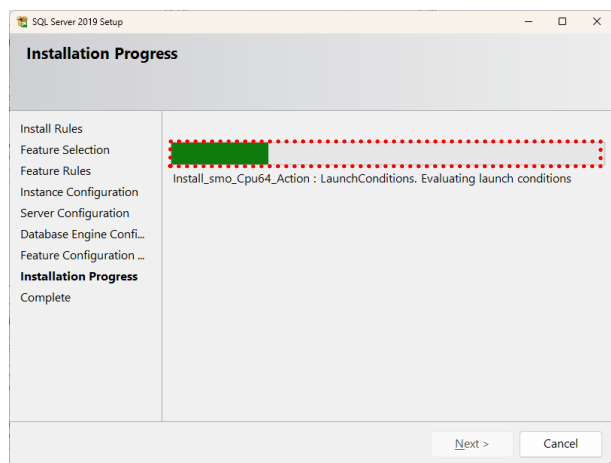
SQL Server 2019 Setup

Installation Progress

Install Rules
Feature Selection
Feature Rules
Instance Configuration
Server Configuration
Database Engine Confi...
Feature Configuration ...
Installation Progress
Complete

Install_smo_Cpu64_Action : LaunchConditions. Evaluating launch conditions

Next >
Cancel